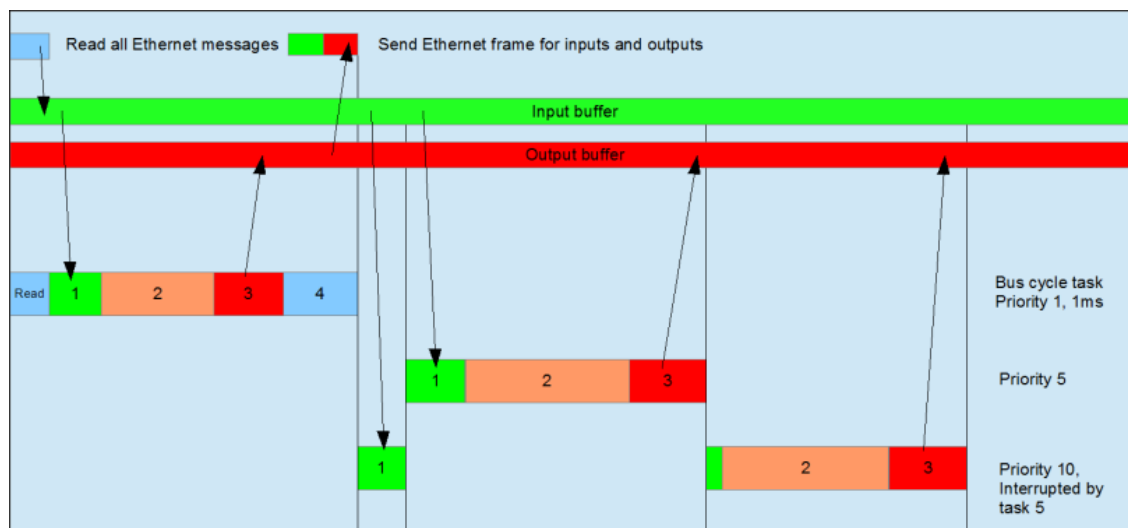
Read all Ethernet messages

Send Ethernet frame for inputs and outputs

Input buffer

Output buffer

Read 1 2 3 4

Bus cycle task Priority 1, 1ms

1 2 3

Priority 5

1

2 3

Priority 10, Interrupted by task 5